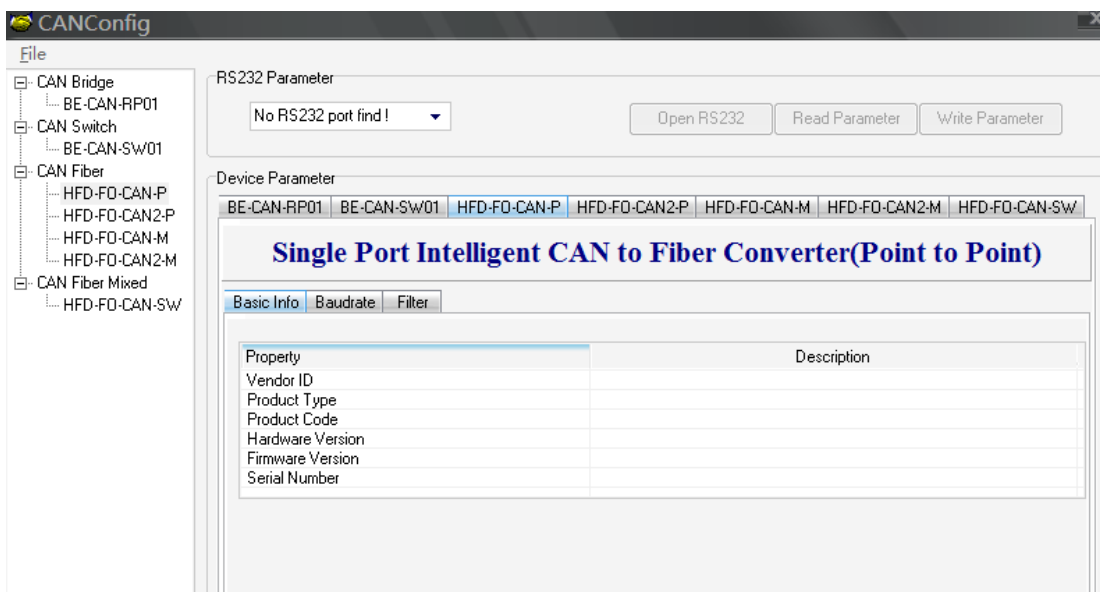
CANConfig

File

CAN Bridge
BE-CAN-RP01
CAN Switch
BE-CAN-SW01
CAN Fiber
HFD-FO-CAN-P
HFD-FO-CAN2-P
HFD-FO-CAN-M
HFD-FO-CAN2-M
CAN Fiber Mixed
HFD-FO-CAN-SW

RS232 Parameter

No RS232 port find !

Open RS232 | Read Parameter | Write Parameter

Device Parameter

BE-CAN-RP01 | BE-CAN-SW01 | HFD-FO-CAN-P | HFD-FO-CAN2-P | HFD-FO-CAN-M | HFD-FO-CAN2-M | HFD-FO-CAN-SW

Single Port Intelligent CAN to Fiber Converter(Point to Point)

Basic Info | Baudrate | Filter

| Property | Description |
|---|---|
| Vendor ID | |
| Product Type | |
| Product Code | |
| Hardware Version | |
| Firmware Version | |
| Serial Number | |